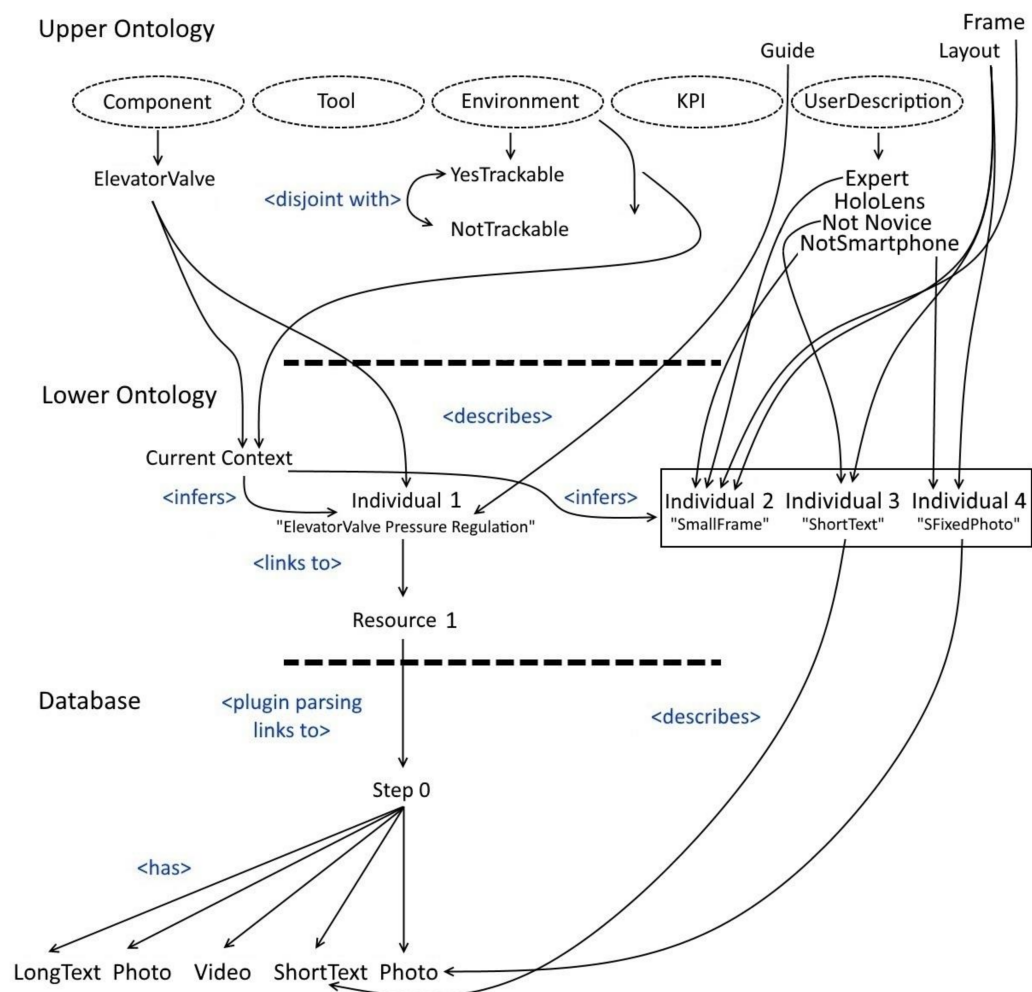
Upper Ontology

Frame
Guide
Layout

Component
Tool
Environment
KPI
UserDescription

ElevatorValve
YesTrackable
<disjoint with>
NotTrackable

Expert
HoloLens
Not Novice
NotSmartphone

Lower Ontology

<describes>

Current Context
<infers>
Individual 1
"ElevatorValve Pressure Regulation"
<infers>
Individual 2
"SmallFrame"
Individual 3
"ShortText"
Individual 4
"SFixedPhoto"

<links to>

Resource 1

Database

<plugin parsing links to>

<describes>

Step 0

<has>

LongText Photo Video ShortText Photo